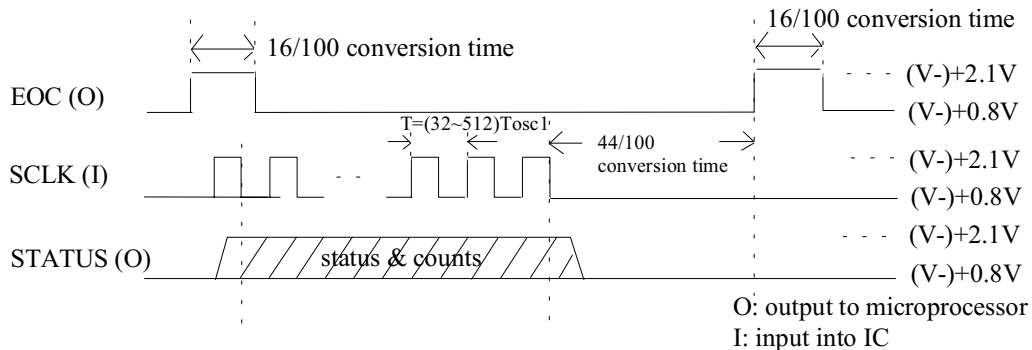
16/100 conversion time

16/100 conversion time

EOC (O)

(V-)+2.1V

(V-)+0.8V

T=(32~512)Tosc1

44/100 conversion time

SCLK (I)

(V-)+2.1V

(V-)+0.8V

STATUS (O)

status & counts

(V-)+2.1V

(V-)+0.8V

O: output to microprocessor

I: input into IC